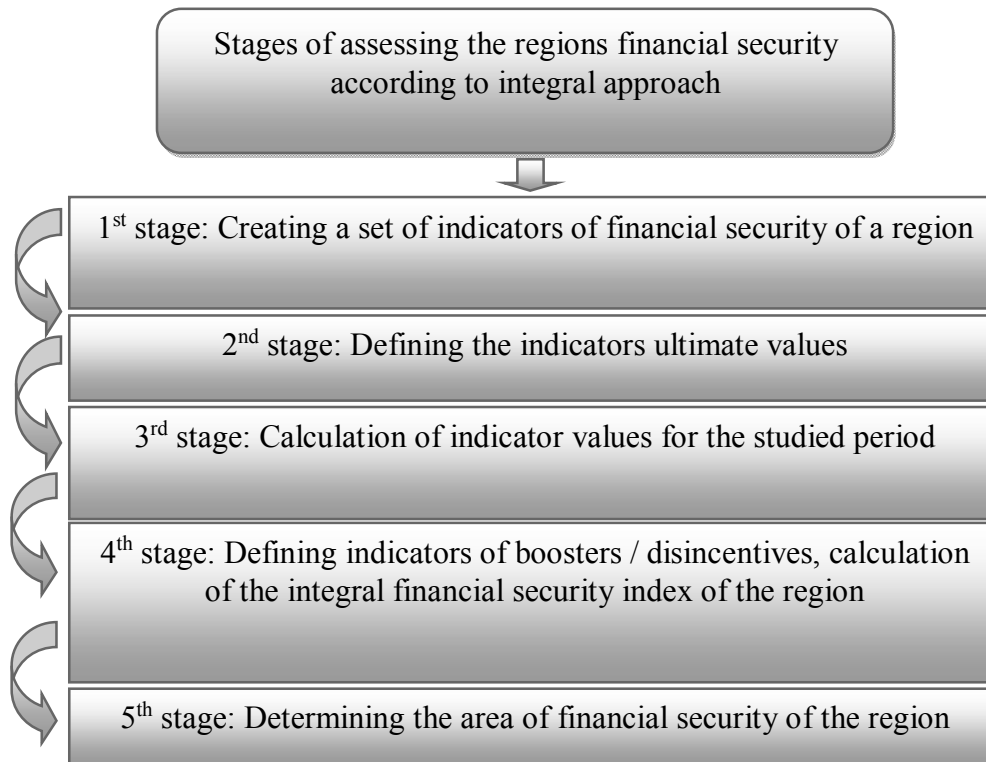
Stages of assessing the regions financial security according to integral approach

1$^{st}$ stage: Creating a set of indicators of financial security of a region

2$^{nd}$ stage: Defining the indicators ultimate values

3$^{rd}$ stage: Calculation of indicator values for the studied period

4$^{th}$ stage: Defining indicators of boosters / disincentives, calculation of the integral financial security index of the region

5$^{th}$ stage: Determining the area of financial security of the region